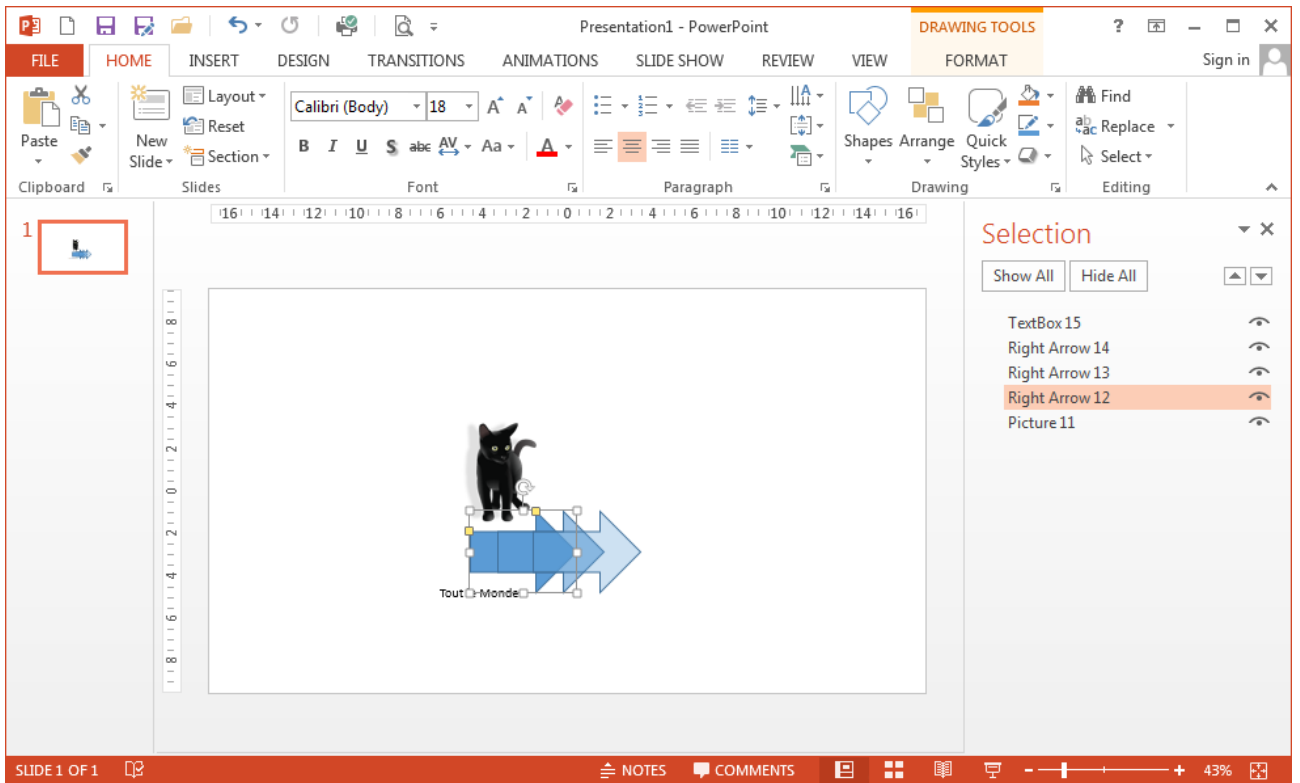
Presentation1 - PowerPoint

DRAWING TOOLS

? Sign in

FILE HOME INSERT DESIGN TRANSITIONS ANIMATIONS SLIDE SHOW REVIEW VIEW FORMAT

Paste
Clipboard

New Slide
Layout
Reset
Section
Slides

Calibri (Body) 18
B I U S abc AV Aa A
Font

Paragraph

Shapes Arrange Quick Styles
Drawing

Find
Replace
Select
Editing

16 14 12 10 8 6 4 2 0 2 4 6 8 10 12 14 16

1

Selection

Show All Hide All

TextBox 15
Right Arrow 14
Right Arrow 13
Right Arrow 12
Picture 11

Tout Monde

SLIDE 1 OF 1 NOTES COMMENTS 43%